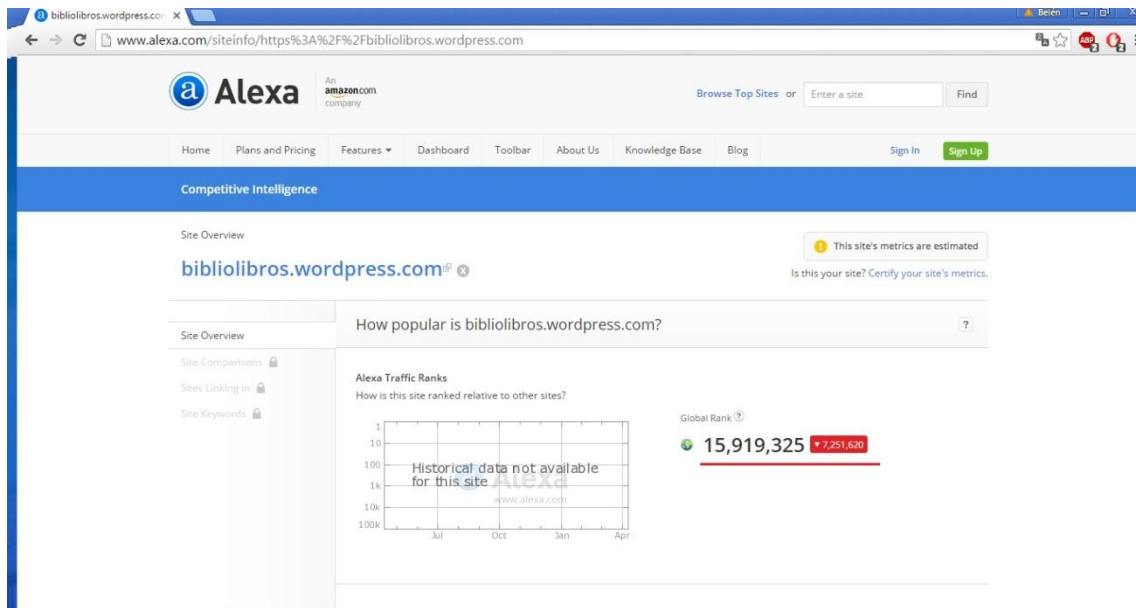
bibliolibros.wordpress.co ×

Belén

www.alexa.com/siteinfo/https%3A%2F%2Fbibliolibros.wordpress.com

ABP

Alexa

An amazon.com company

Browse Top Sites or Enter a site Find

Home Plans and Pricing Features ▾ Dashboard Toolbar About Us Knowledge Base Blog Sign In Sign Up

Competitive Intelligence

Site Overview

bibliolibros.wordpress.com

This site's metrics are estimated

Is this your site? Certify your site's metrics.

Site Overview

Site Comparisons

Sites Linking in

Site Keywords

How popular is bibliolibros.wordpress.com?

?

Alexa Traffic Ranks

How is this site ranked relative to other sites?

Global Rank

15,919,325 ▾7,251,620

1
10
100
1k
10k
100k

Historical data not available for this site

Alexa

www.alexa.com

Jul Oct Jan Apr